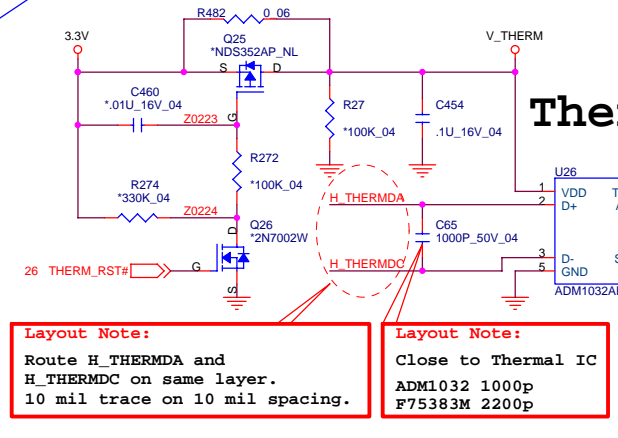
R482 0 06
3.3V
V_THERM
Q25
*NDS352AP_NL
S D
G
C460
*.01U_16V_04
Z0223
R27
*100K_04
C454
.1U_16V_04
The
R272
*100K_04
R274
*330K_04
Z0224
H_THERMDA
U26
1 VDD
2 D+
C65
1000P_50V_04
Q26
*2N7002W
D
26 THERM_RST#
G
S
H_THERMDC
3 D-
5 GND
ADM1032A
Layout Note:
Route H_THERMDA and H_THERMDC on same layer. 10 mil trace on 10 mil spacing.
Layout Note:
Close to Thermal IC
ADM1032 1000p
F75383M 2200p